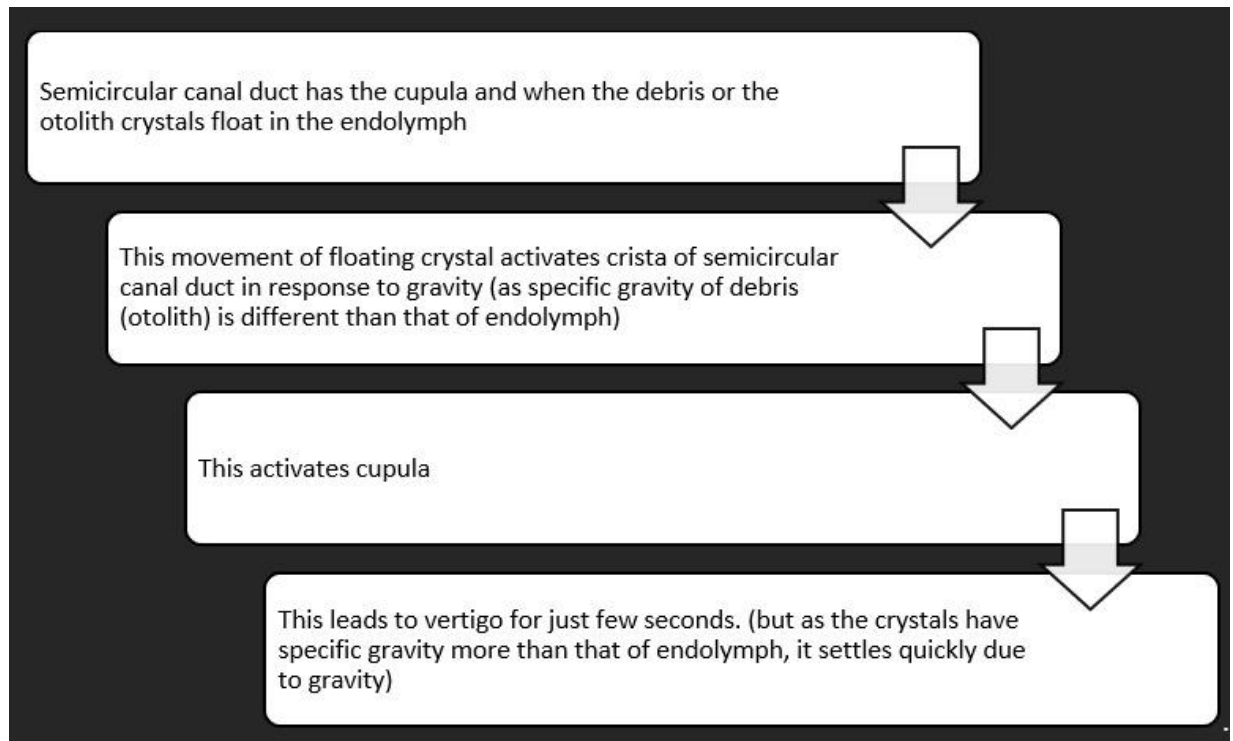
Semicircular canal duct has the cupula and when the debris or the otolith crystals float in the endolymph

This movement of floating crystal activates crista of semicircular canal duct in response to gravity (as specific gravity of debris (otolith) is different than that of endolymph)

This activates cupula

This leads to vertigo for just few seconds. (but as the crystals have specific gravity more than that of endolymph, it settles quickly due to gravity)